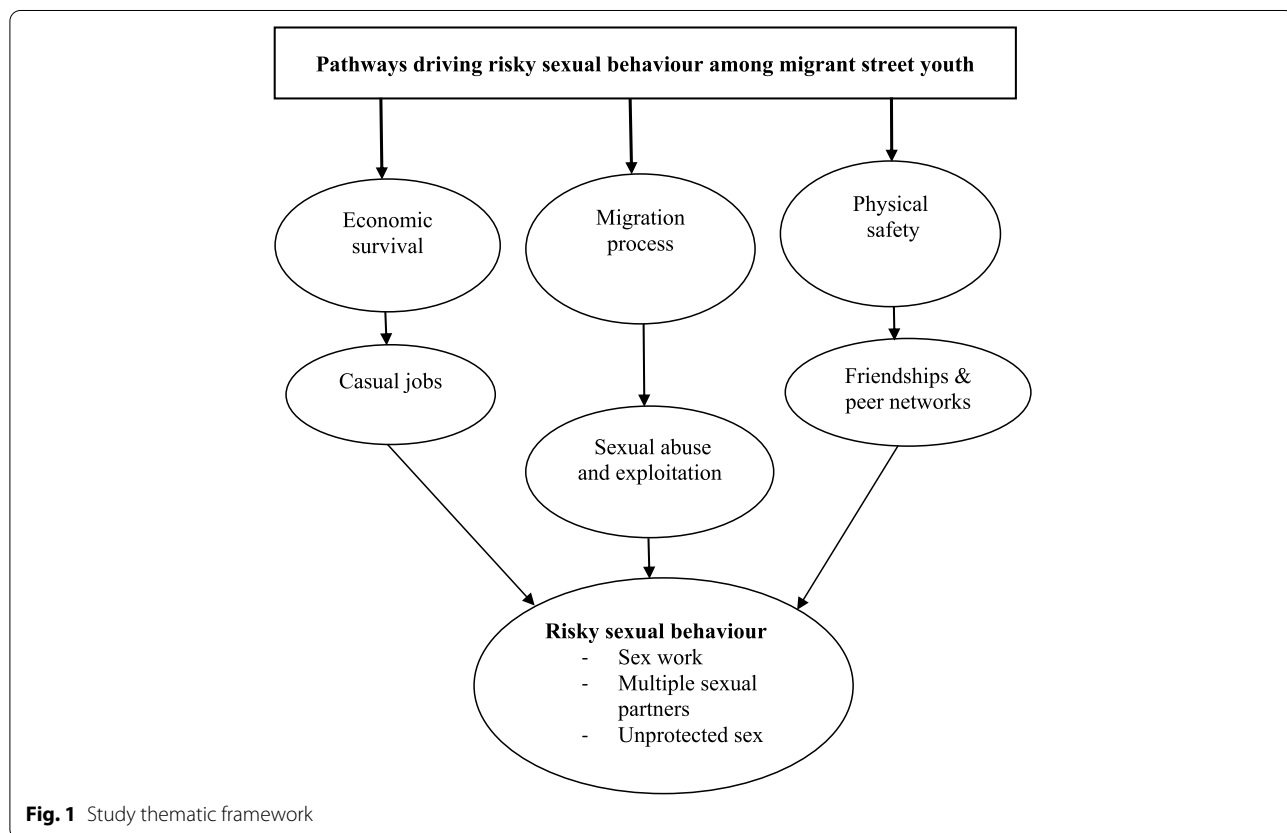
Pathways driving risky sexual behaviour among migrant street youth

Economic survival

Migration process

Physical safety

Casual jobs

Friendships & peer networks

Sexual abuse and exploitation

Risky sexual behaviour
- Sex work
- Multiple sexual partners
- Unprotected sex

Fig. 1 Study thematic framework